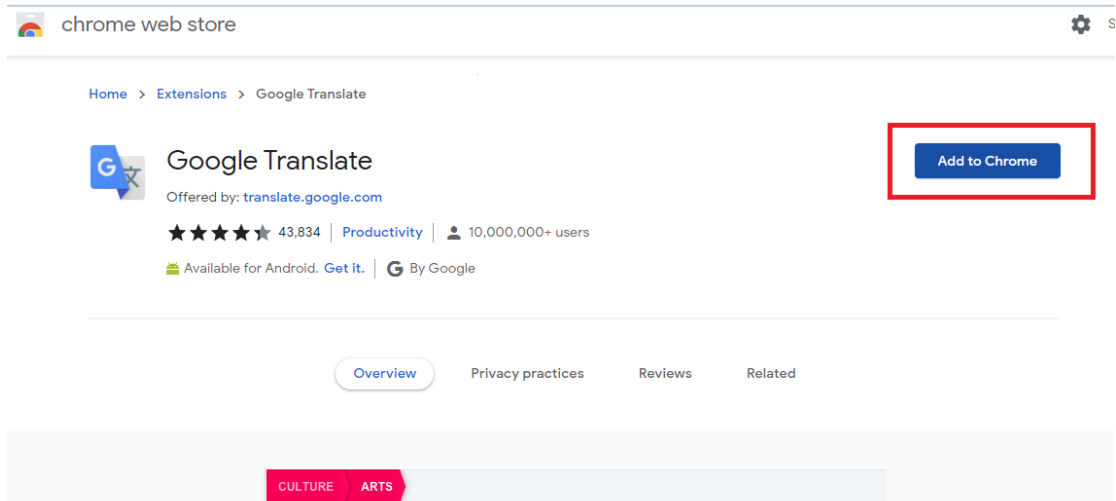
chrome web store

S

Home > Extensions > Google Translate

Google Translate

Offered by: translate.google.com

43,834 | Productivity | 10,000,000+ users

Available for Android. Get it. | By Google

Add to Chrome

Overview Privacy practices Reviews Related

CULTURE ARTS